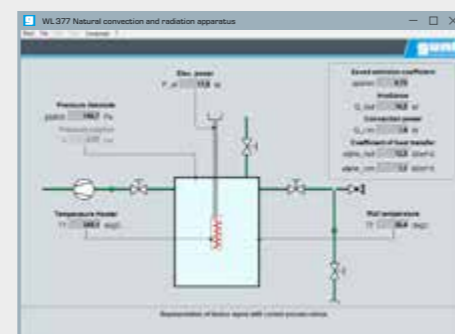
WL 377 Natural convection and radiation apparatus

Elec. power
P_el 17.8 W

Pressure chamber
pabs 1162 Pa

Temperature heater
T1 169.1 degC

Wall temperature
T2 36.4 degC

Saved emission coefficient
epsilon 0.35

Irradiance
Q_rad 10.2 W

Convection power
Q_con 7.6 W

Coefficient of heat transfer
alpha_rad 12.3 W/m²K
alpha_con 9.2 W/m²K

Representation of block data with coded process values

gunt

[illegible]